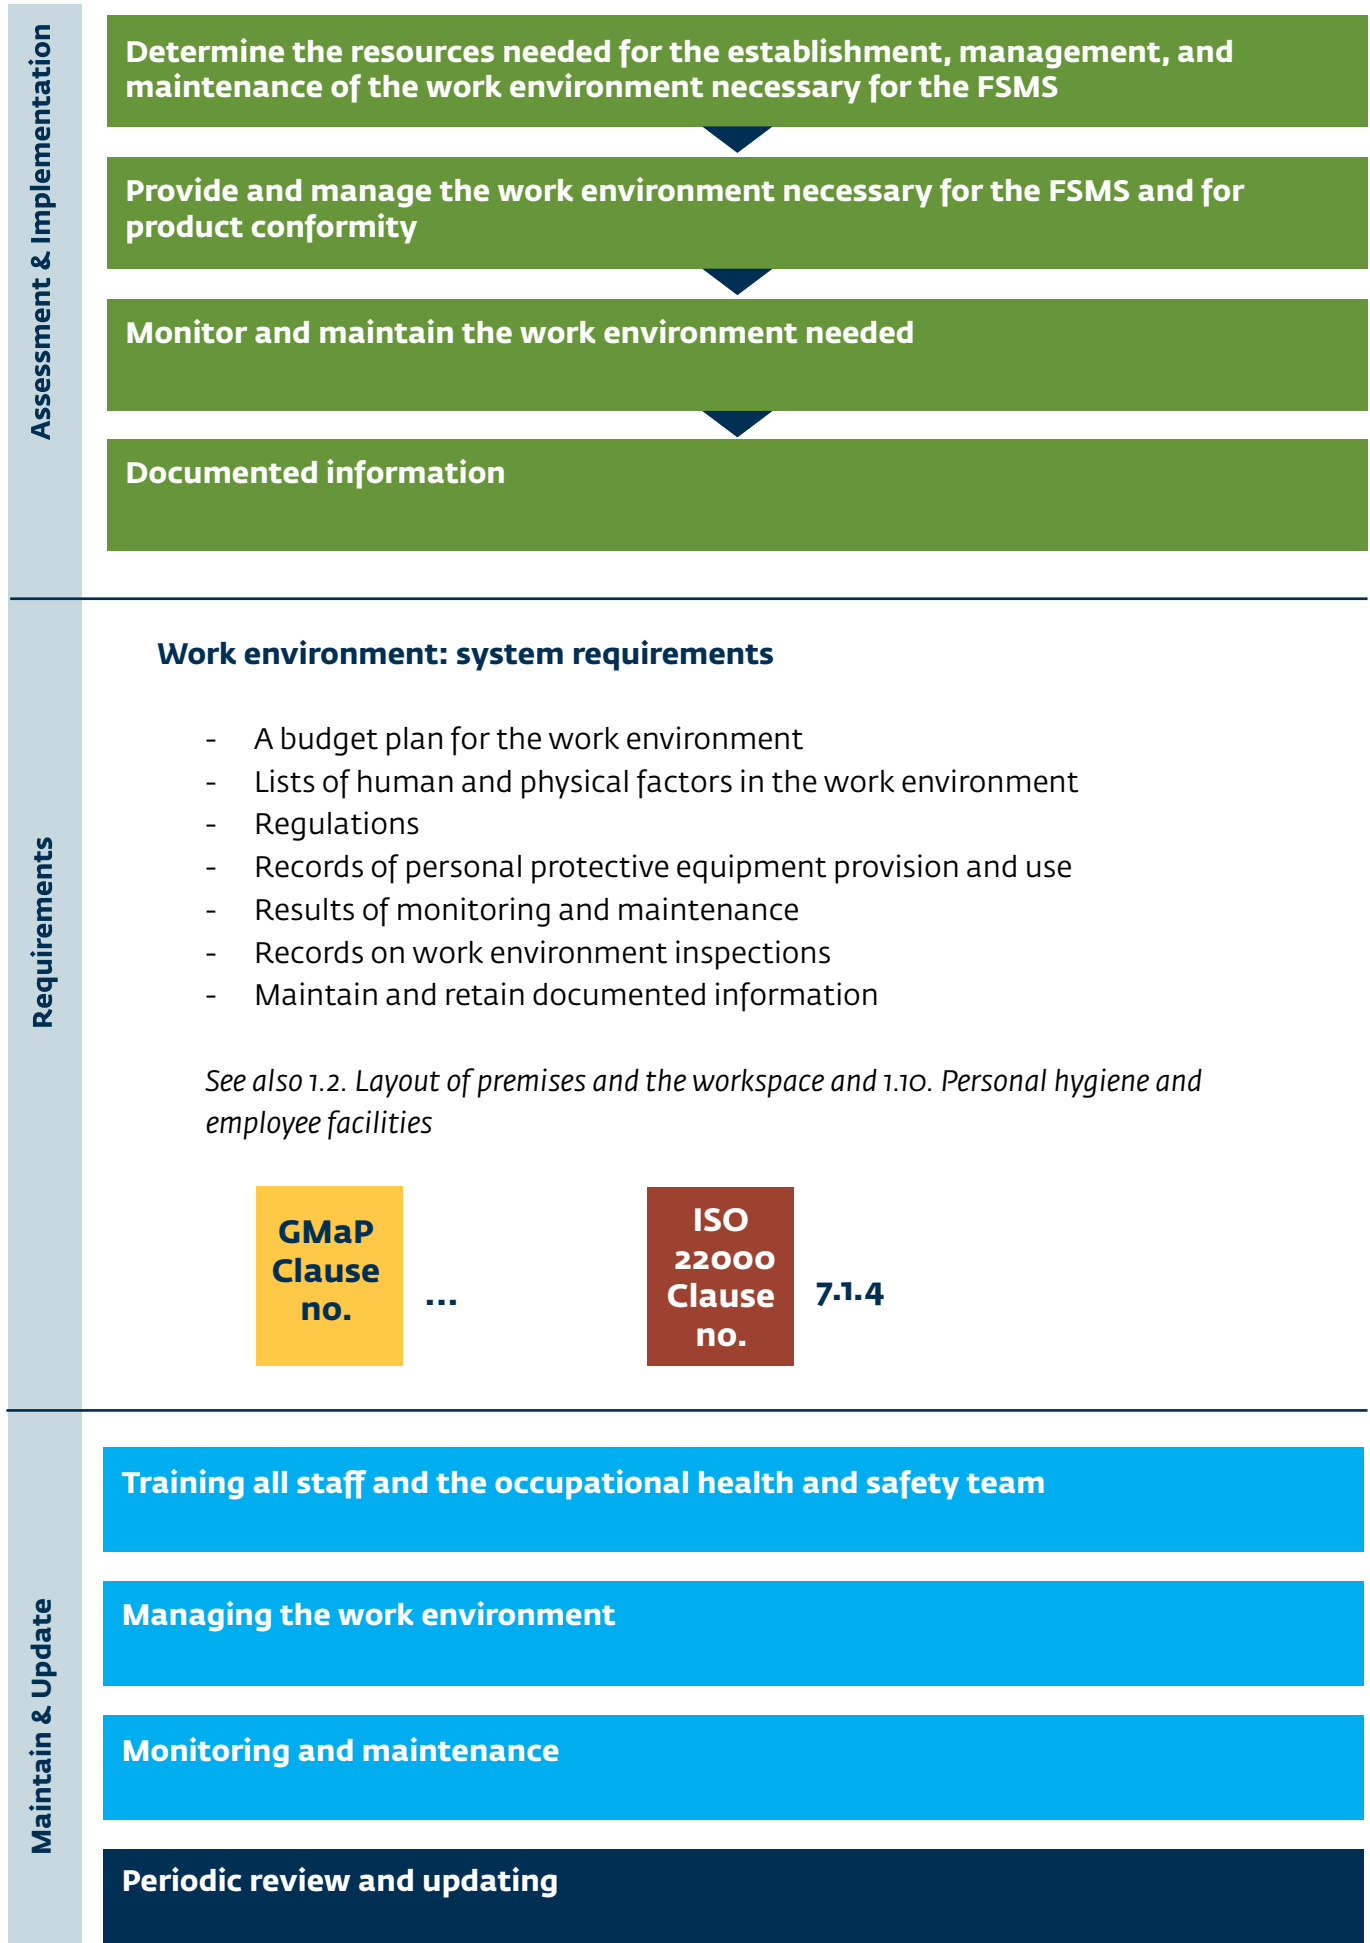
Assessment & Implementation

Determine the resources needed for the establishment, management, and maintenance of the work environment necessary for the FSMS

Provide and manage the work environment necessary for the FSMS and for product conformity

Monitor and maintain the work environment needed

Documented information

Requirements

Work environment: system requirements

- A budget plan for the work environment
- Lists of human and physical factors in the work environment
- Regulations
- Records of personal protective equipment provision and use
- Results of monitoring and maintenance
- Records on work environment inspections
- Maintain and retain documented information

See also 1.2. Layout of premises and the workspace and 1.10. Personal hygiene and employee facilities

GMaP Clause no. ...

ISO 22000 Clause no. 7.1.4

Maintain & Update

Training all staff and the occupational health and safety team

Managing the work environment

Monitoring and maintenance

Periodic review and updating